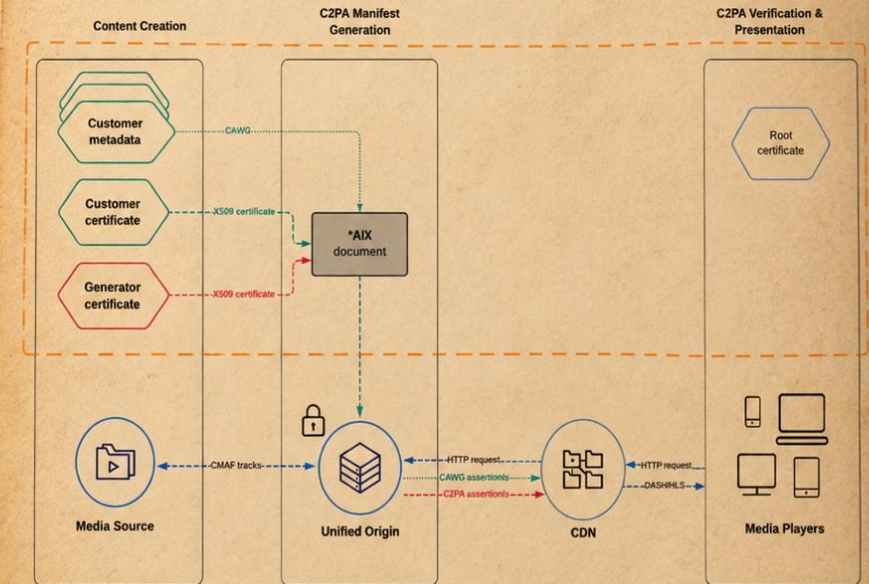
Content Creation

C2PA Manifest Generation

C2PA Verification & Presentation

Customer metadata

CAWG

Root certificate

Customer certificate

X509 certificate

*AIX document

Generator certificate

X509 certificate

CMAF tracks

HTTP request

CAWG assertion/s

C2PA assertion/s

HTTP request

DASH/HLS

Media Source

Unified Origin

CDN

Media Players